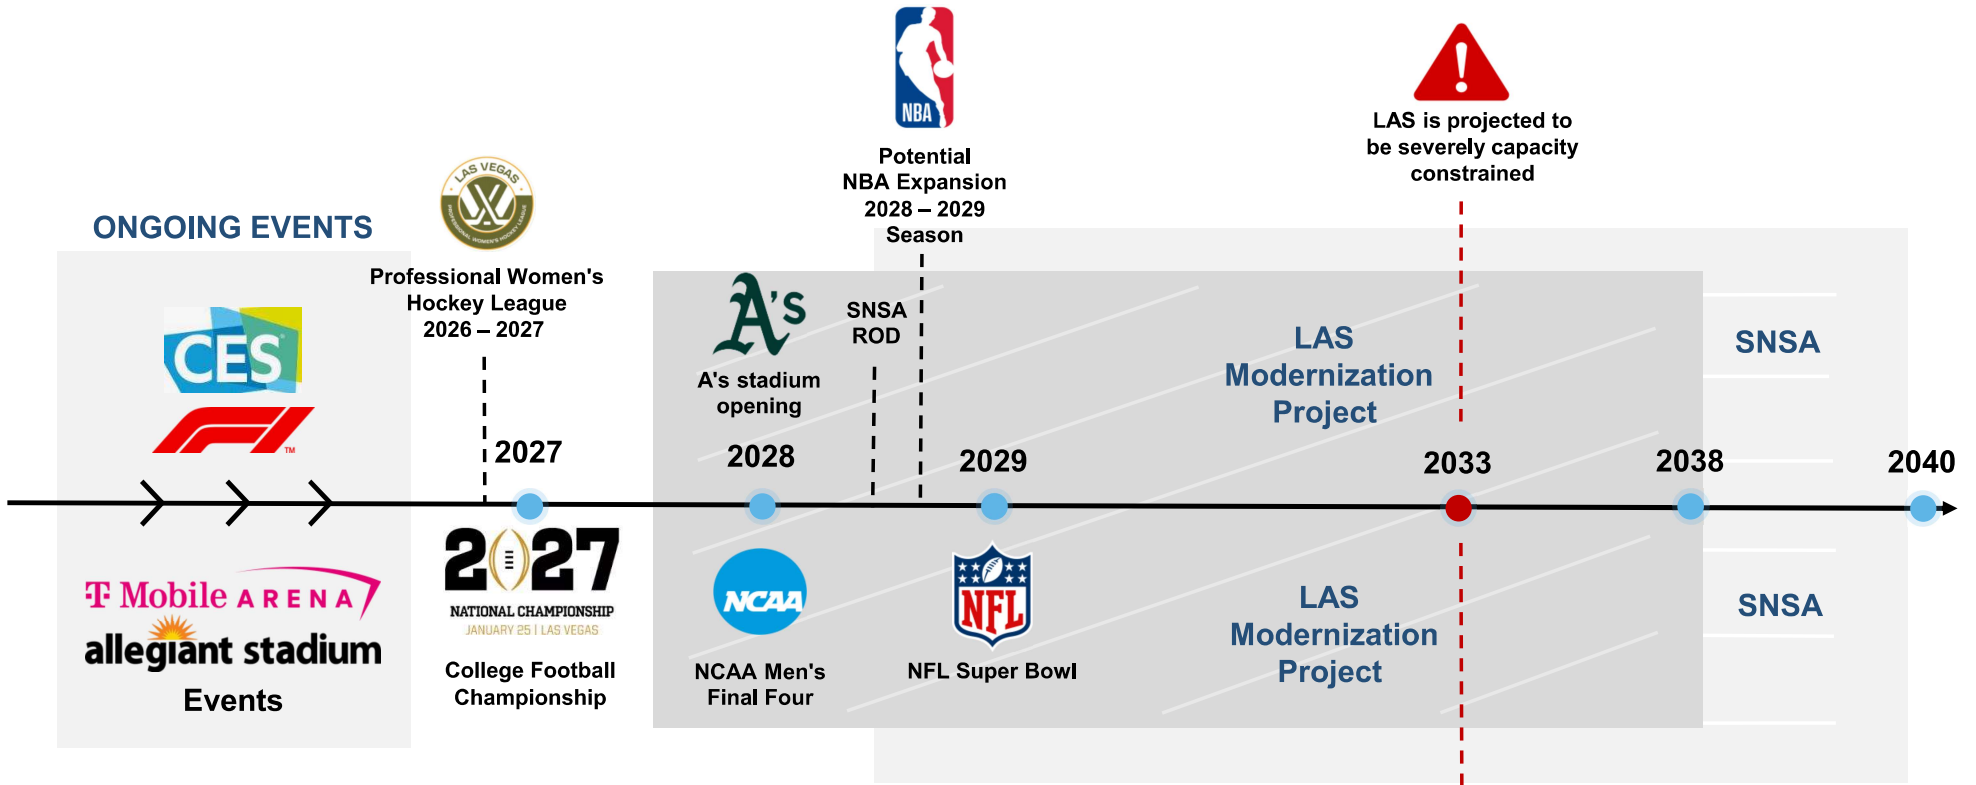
ONGOING EVENTS

CES

T Mobile ARENA
allegiant stadium
Events

LAS VEGAS
PROFESSIONAL WOMEN'S HOCKEY LEAGUE

Professional Women's Hockey League
2026 – 2027

2027

2027
NATIONAL CHAMPIONSHIP
JANUARY 25 | LAS VEGAS

College Football Championship

A's

A's stadium opening

2028

NCAA

NCAA Men's Final Four

SNSA ROD

NBA

Potential NBA Expansion 2028 – 2029 Season

2029

NFL

NFL Super Bowl

LAS Modernization Project

LAS Modernization Project

LAS is projected to be severely capacity constrained

2033

2038

SNSA

SNSA

2040